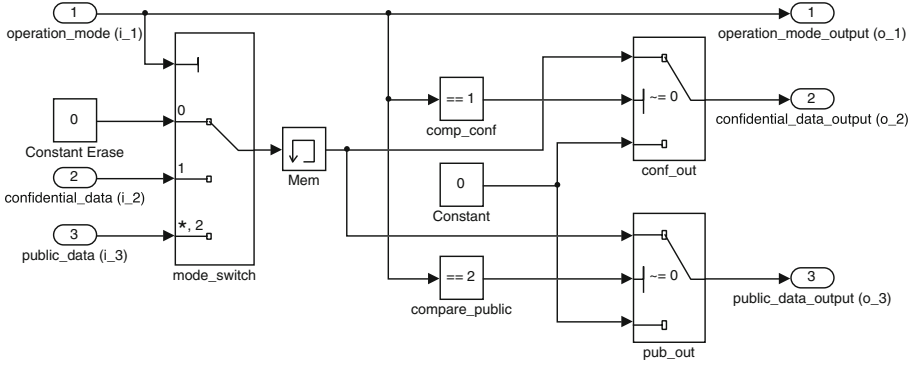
1
operation_mode (i_1)

1
operation_mode_output (o_1)

0
Constant Erase

2
confidential_data (i_2)

3
public_data (i_3)

0

1

*, 2

mode_switch

Mem

== 1
comp_conf

~= 0

conf_out

2
confidential_data_output (o_2)

0
Constant

== 2
compare_public

~= 0

pub_out

3
public_data_output (o_3)